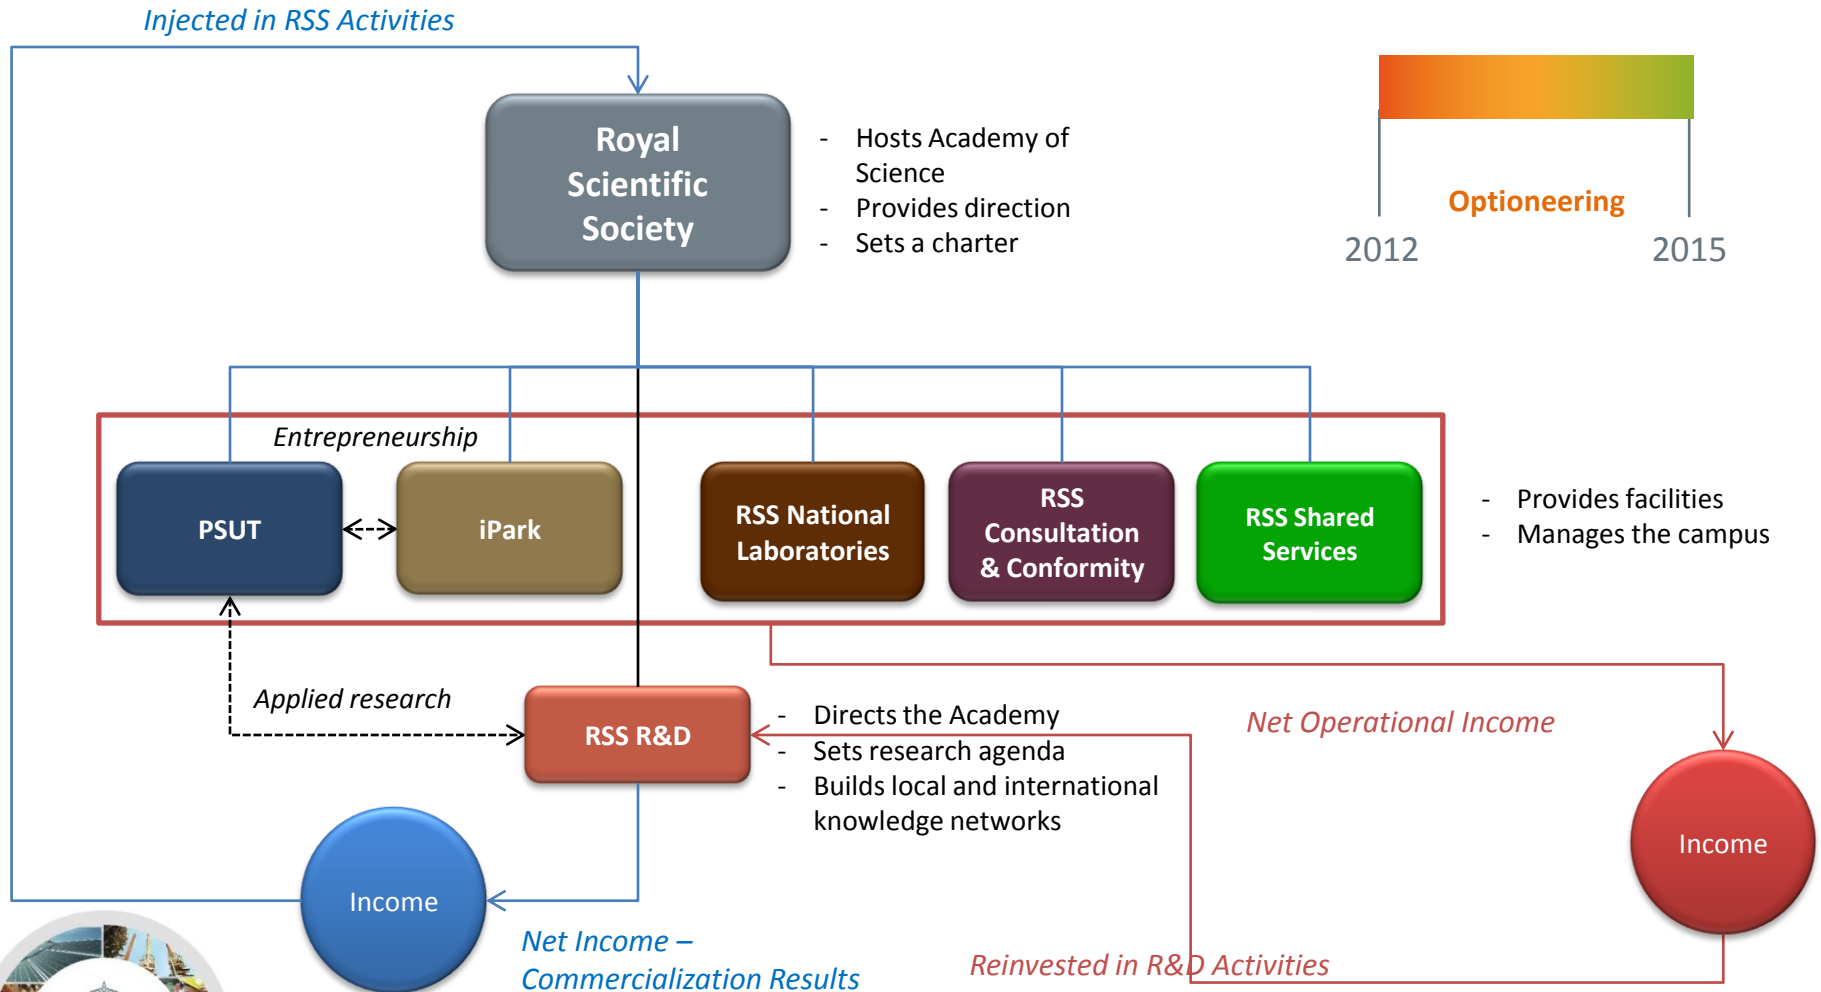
Injected in RSS Activities

Royal Scientific Society

- Hosts Academy of Science
- Provides direction
- Sets a charter

Optioneering

2012

2015

Entrepreneurship

PSUT

iPark

RSS National Laboratories

RSS Consultation & Conformity

RSS Shared Services

- Provides facilities
- Manages the campus

Applied research

RSS R&D

- Directs the Academy
- Sets research agenda
- Builds local and international knowledge networks

Net Operational Income

Income

Income

Net Income – Commercialization Results

Reinvested in R&D Activities